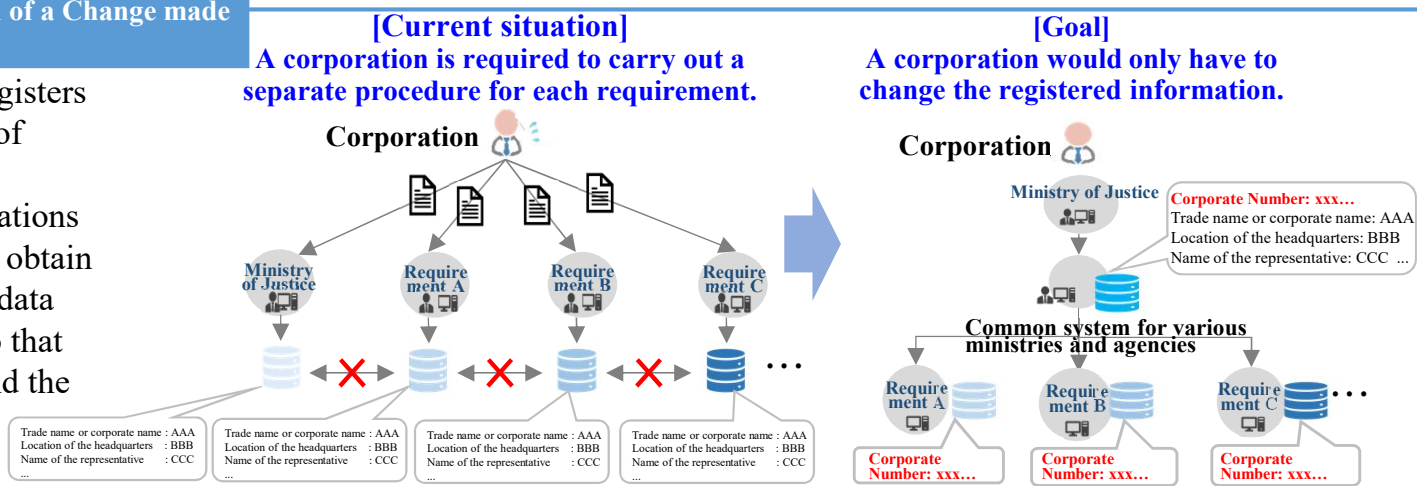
of a Change made

gisters
of

ations
obtain
data
that
d the

[Current situation]
A corporation is required to carry out a separate procedure for each requirement.

Corporation

Ministry of Justice

Requirement A

Requirement B

Requirement C

. . .

Trade name or corporate name : AAA
Location of the headquarters : BBB
Name of the representative : CCC
...

Trade name or corporate name : AAA
Location of the headquarters : BBB
Name of the representative : CCC
...

Trade name or corporate name : AAA
Location of the headquarters : BBB
Name of the representative : CCC
...

Trade name or corporate name : AAA
Location of the headquarters : BBB
Name of the representative : CCC
...

[Goal]
A corporation would only have to change the registered information.

Corporation

Ministry of Justice

Corporate Number: xxx…
Trade name or corporate name: AAA
Location of the headquarters: BBB
Name of the representative: CCC ...

Common system for various ministries and agencies

Requirement A

Requirement B

Requirement C

. . .

Corporate Number: xxx…

Corporate Number: xxx…

Corporate Number: xxx…